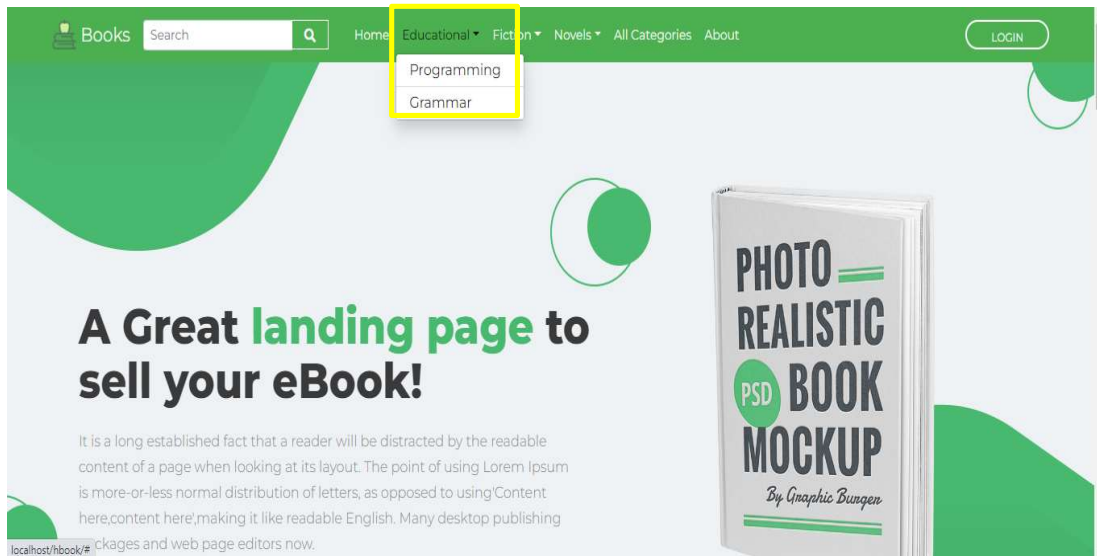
Books Search Home Educational Fiction Novels All Categories About LOGIN

Programming
Grammar

A Great landing page to sell your eBook!

It is a long established fact that a reader will be distracted by the readable content of a page when looking at its layout. The point of using Lorem Ipsum is more-or-less normal distribution of letters, as opposed to using'Content here,content here',making it like readable English. Many desktop publishing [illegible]ckages and web page editors now.

PHOTO REALISTIC PSD BOOK MOCKUP By Graphic Burger

localhost/hbook/#